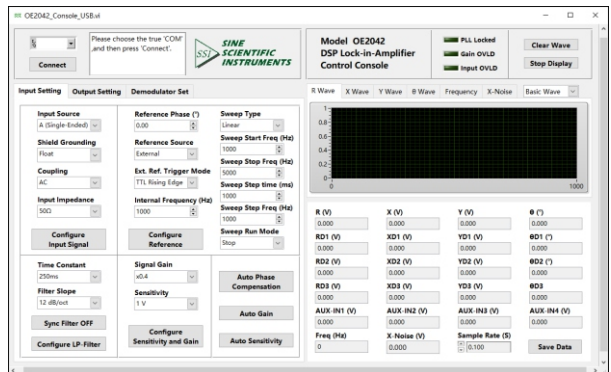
OE2042_Console_USB.vi

Please choose the true 'COM' ,and then press 'Connect'.

Connect

SSI SINE SCIENTIFIC INSTRUMENTS

Model OE2042
DSP Lock-in-Amplifier
Control Console

PLL Locked
Gain OVLD
Input OVLD

Clear Wave
Stop Display

Input Setting | Output Setting | Demodulator Set

Input Source
A (Single-Ended)

Shield Grounding
Float

Coupling
AC

Input Impedance
50Ω

Configure Input Signal

Reference Phase (°)
0.00

Reference Source
External

Ext. Ref. Trigger Mode
TTL Rising Edge

Internal Frequency (Hz)
1000

Configure Reference

Sweep Type
Linear

Sweep Start Freq (Hz)
1000

Sweep Stop Freq (Hz)
5000

Sweep Step time (ms)
1000

Sweep Step Freq (Hz)
1000

Sweep Run Mode
Stop

Time Constant
250ms

Filter Slope
12 dB/oct

Sync Filter OFF

Configure LP-Filter

Signal Gain
x0.4

Sensitivity
1 V

Configure Sensitivity and Gain

Auto Phase Compensation

Auto Gain

Auto Sensitivity

R Wave | X Wave | Y Wave | θ Wave | Frequency | X-Noise | Basic Wave

1
0.8
0.6
0.4
0.2
0
0
1000

| R (V) | X (V) | Y (V) | θ (°) |
|---|---|---|---|
| 0.000 | 0.000 | 0.000 | 0.000 |
| RD1 (V) | XD1 (V) | YD1 (V) | θD1 (°) |
| 0.000 | 0.000 | 0.000 | 0.000 |
| RD2 (V) | XD2 (V) | YD2 (V) | θD2 (°) |
| 0.000 | 0.000 | 0.000 | 0.000 |
| RD3 (V) | XD3 (V) | YD3 (V) | θD3 |
| 0.000 | 0.000 | 0.000 | 0.000 |
| AUX-IN1 (V) | AUX-IN2 (V) | AUX-IN3 (V) | AUX-IN4 (V) |
| 0.000 | 0.000 | 0.000 | 0.000 |
| Freq (Hz) | X-Noise (V) | Sample Rate (S) | |
| 0 | 0.000 | 0.100 | Save Data |